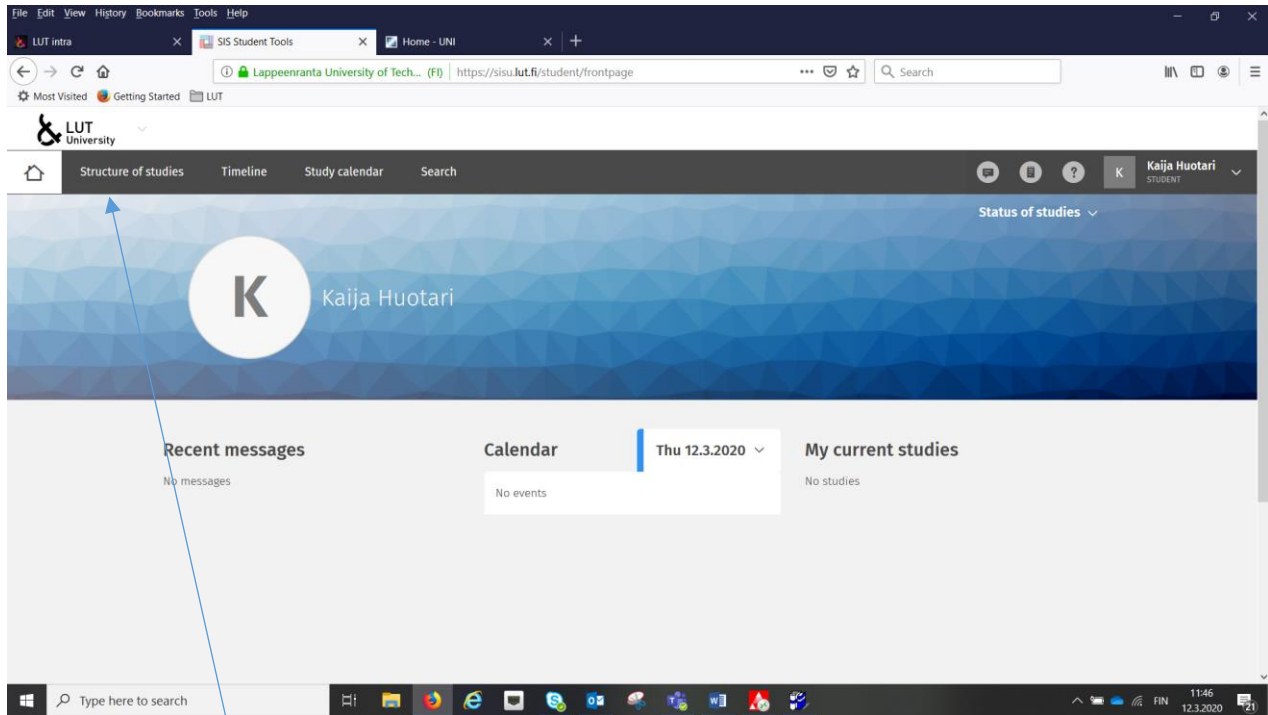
File Edit View History Bookmarks Tools Help

LUT intra
SIS Student Tools
Home - UNI

Lappeenranta University of Tech... (FI) https://sisu.lut.fi/student/frontpage

Search

Most Visited Getting Started LUT

LUT University

Structure of studies Timeline Study calendar Search

K Kaija Huotari STUDENT

Status of studies

K

Kaija Huotari

Recent messages

No messages

Calendar

Thu 12.3.2020

No events

My current studies

No studies

Type here to search

FIN 11:46 12.3.2020 21